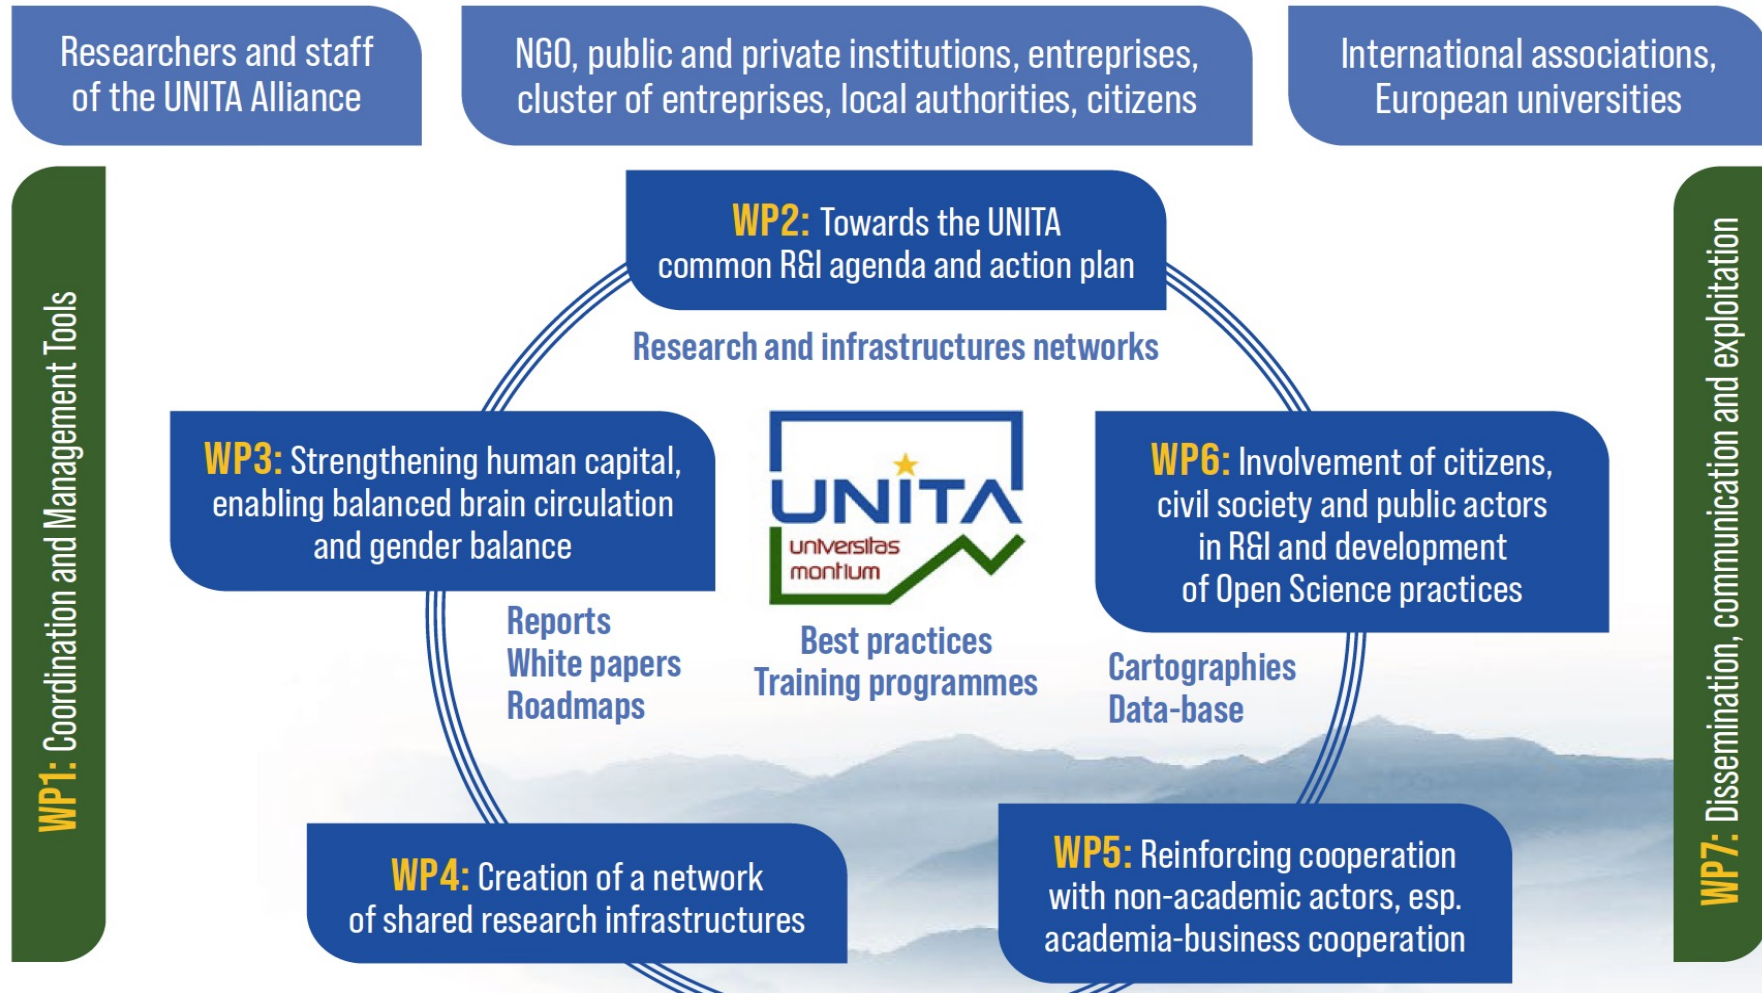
Researchers and staff of the UNITA Alliance

NGO, public and private institutions, entreprises, cluster of entreprises, local authorities, citizens

International associations, European universities

WP1: Coordination and Management Tools

WP2: Towards the UNITA common R&I agenda and action plan

Research and infrastructures networks

WP3: Strengthening human capital, enabling balanced brain circulation and gender balance

UNITA universitas montium

WP6: Involvement of citizens, civil society and public actors in R&I and development of Open Science practices

Reports
White papers
Roadmaps

Best practices
Training programmes

Cartographies
Data-base

WP7: Dissemination, communication and exploitation

WP4: Creation of a network of shared research infrastructures

WP5: Reinforcing cooperation with non-academic actors, esp. academia-business cooperation